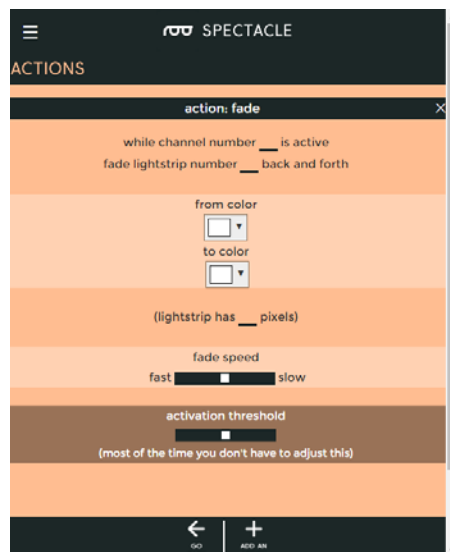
SPECTACLE

ACTIONS

action: fade ×

while channel number ___ is active
fade lightstrip number ___ back and forth

from color

to color

(lightstrip has ___ pixels)

fade speed
fast slow

activation threshold

(most of the time you don't have to adjust this)

GO ADD AN